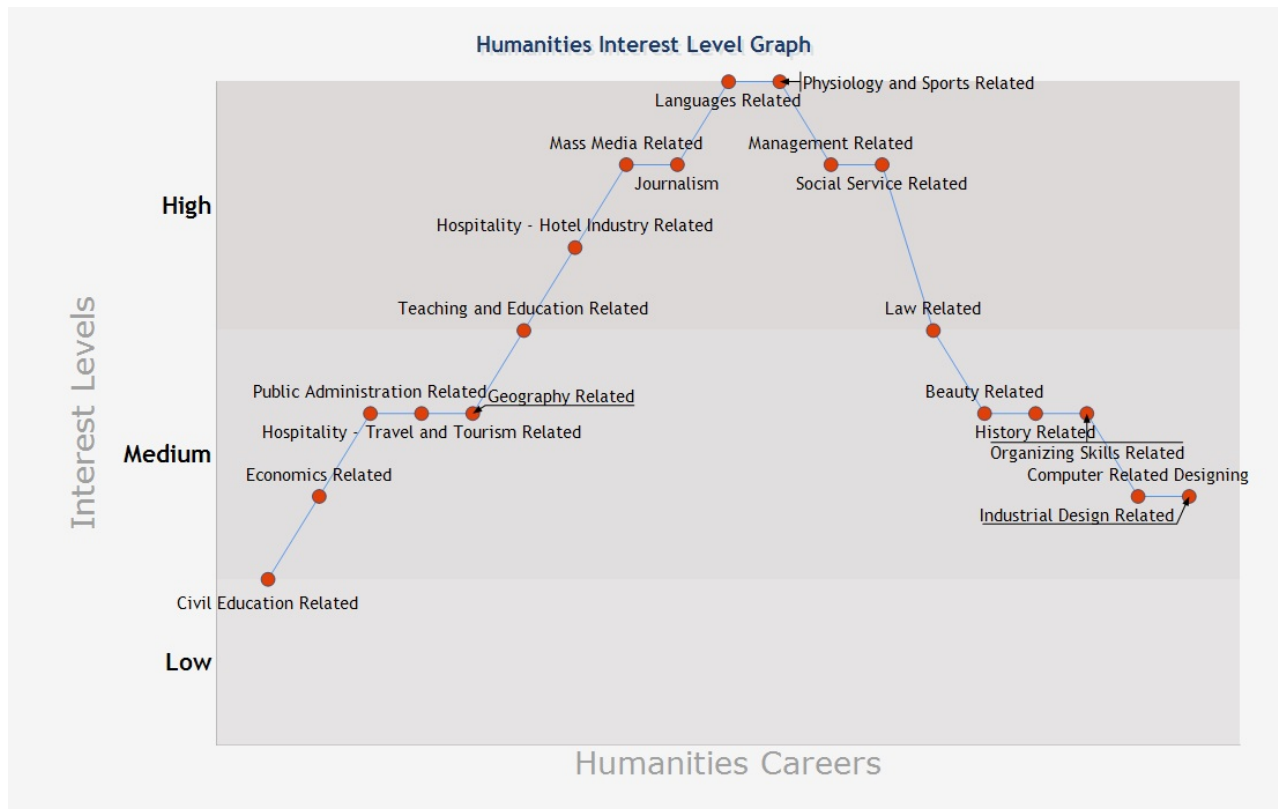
Humanities Interest Level Graph

Interest Levels

High

Medium

Low

Languages Related
Physiology and Sports Related
Mass Media Related
Journalism
Management Related
Social Service Related
Hospitality - Hotel Industry Related
Teaching and Education Related
Law Related
Public Administration Related
Geography Related
Hospitality - Travel and Tourism Related
Beauty Related
History Related
Organizing Skills Related
Economics Related
Computer Related Designing
Industrial Design Related
Civil Education Related

Humanities Careers